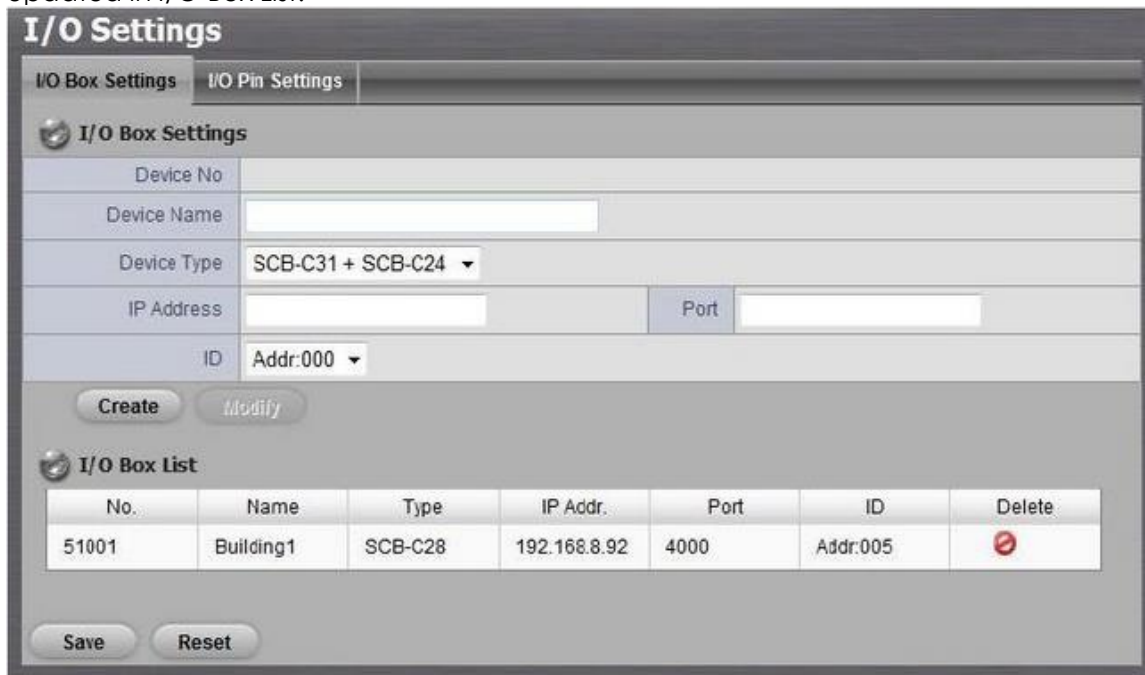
updated in I/O Box List

I/O Settings

I/O Box Settings | I/O Pin Settings

I/O Box Settings

Device No

Device Name

Device Type SCB-C31 + SCB-C24

IP Address

Port

ID Addr:000

Create Modify

I/O Box List

| No. | Name | Type | IP Addr. | Port | ID | Delete |
|---|---|---|---|---|---|---|
| 51001 | Building1 | SCB-C28 | 192.168.8.92 | 4000 | Addr:005 | |

Save Reset